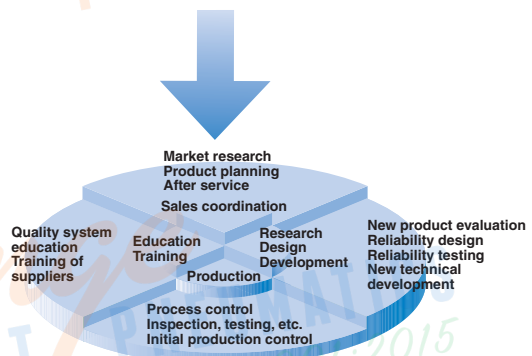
Market research
Product planning
After service

Sales coordination

Quality system education
Training of suppliers

Education
Training

Research
Design
Development

New product evaluation
Reliability design
Reliability testing
New technical development

Production

Process control
Inspection, testing, etc.
Initial production control